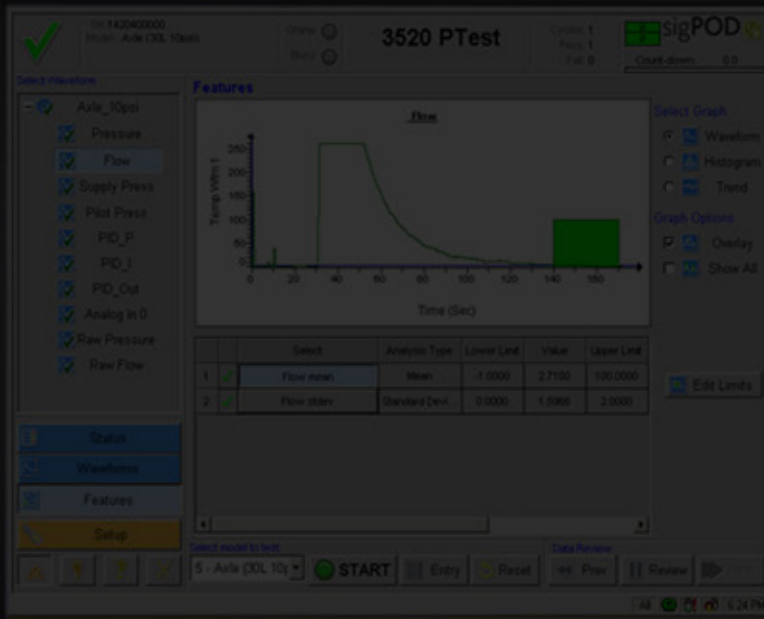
Sn: 1420400000
Model: Axle (30L 10psi)

Online

Busy

3520 PTest

Cycles: 1
Pass: 1
Fail: 0

sigPOD

Count-down: 0.0

Select Waveform

Axle_10psi
Pressure
Flow
Supply Press
Pilot Press
PID_P
PID_I
PID_Out
Analog In 0
Raw Pressure
Raw Flow

Features

Flow

Temp Wfm 1

250
200
150
100
50
0

0 20 40 60 80 100 120 140 160

Time (Sec)

| | | Select | Analysis Type | Lower Limit | Value | Upper Limit |
|---|---|---|---|---|---|---|
| 1 | ✓ | Flow mean | Mean | -1.0000 | 2.7100 | 100.0000 |
| 2 | ✓ | Flow stdev | Standard Devi... | 0.0000 | 1.5060 | 2.0000 |

Select Graph
Waveform
Histogram
Trend

Graph Options
Overlay
Show All

Edit Limits

Status
Waveform
Features
Setup

Select model to test
5 - Axle (30L 10p

START
Entry
Reset

Data Review
Prev
Review

All
6:24 PM